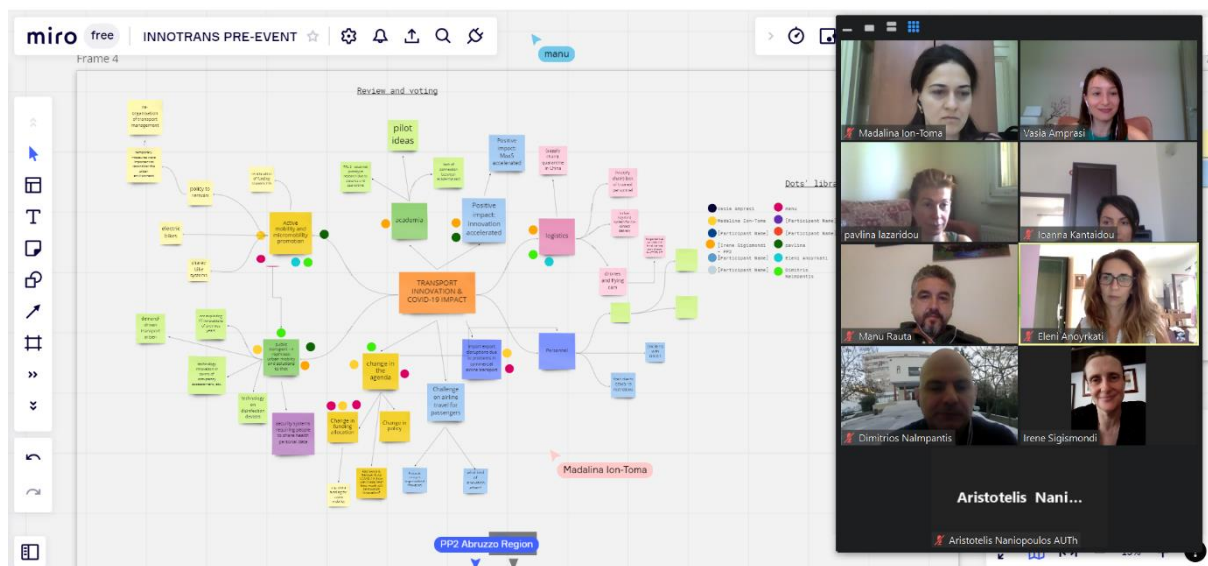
miro free INNOTRANS PRE-EVENT

manu

Frame 4

Review and voting

pilot ideas

Positive impact MaaS accelerated

academia

Positive impact: innovation accelerated

Active mobility and micromobility promotion

logistics

TRANSPORT INNOVATION & COVID-19 IMPACT

change in the agenda

Challenge on airline travel for passengers

Personnel

security systems requiring people to share health personal data

Change in funding allocation

Change in policy

electric bikes

drones and flying cars

technology on disinfection devices

Dots' libra

Vasia Amprasi

Madalina Ion-Toma

[Participant Name]

[Irene Sigismondi]

[Participant Name]

[Participant Name]

manu

[Participant Name]

[Participant Name]

pavlina

Eleni Anoyrkati

Dimitrios Nalmpantis

Madalina Ion-Toma

PP2 Abruzzo Region

Madalina Ion-Toma

Vasia Amprasi

pavlina lazaridou

Ioanna Kantaidou

Manu Rauta

Eleni Anoyrkati

Dimitrios Nalmpantis

Irene Sigismondi

Aristotelis Nani...

Aristotelis Naniopoulos AUTh